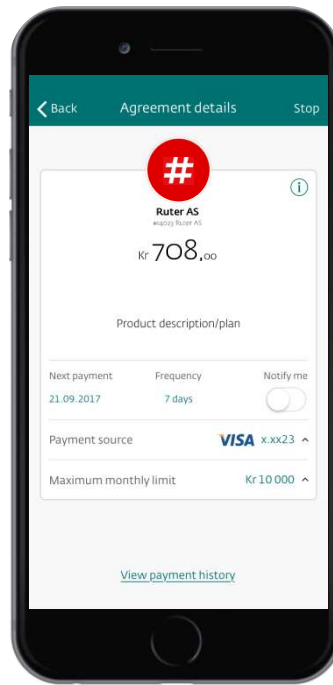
Back

Agreement details

Stop

#

Ruter AS

#14029 Ruter AS

Kr 708,00

Product description/plan

Next payment

Frequency

Notify me

21.09.2017

7 days

Payment source

VISA x.xx23

Maximum monthly limit

Kr 10 000

View payment history